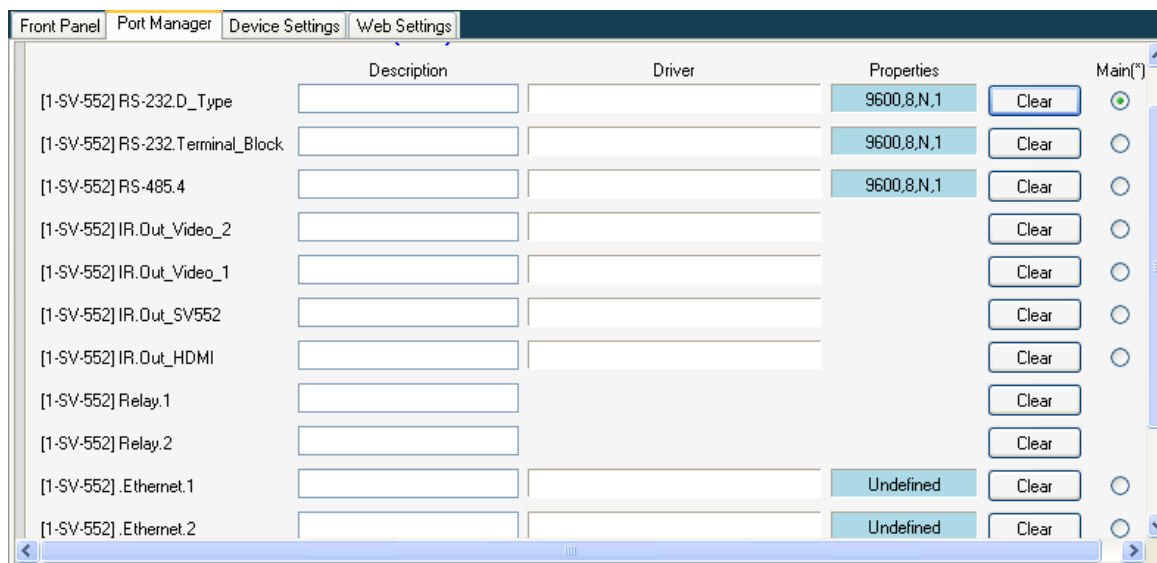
Front Panel | Port Manager | Device Settings | Web Settings

|  | Description | Driver | Properties |  | Main(*) |
|---|---|---|---|---|---|
| [1-SV-552] RS-232.D_Type |  |  | 9600,8,N,1 | Clear |  |
| [1-SV-552] RS-232.Terminal_Block |  |  | 9600,8,N,1 | Clear |  |
| [1-SV-552] RS-485.4 |  |  | 9600,8,N,1 | Clear |  |
| [1-SV-552] IR.Out_Video_2 |  |  |  | Clear |  |
| [1-SV-552] IR.Out_Video_1 |  |  |  | Clear |  |
| [1-SV-552] IR.Out_SV552 |  |  |  | Clear |  |
| [1-SV-552] IR.Out_HDMI |  |  |  | Clear |  |
| [1-SV-552] Relay.1 |  |  |  | Clear |  |
| [1-SV-552] Relay.2 |  |  |  | Clear |  |
| [1-SV-552] .Ethernet.1 |  |  | Undefined | Clear |  |
| [1-SV-552] .Ethernet.2 |  |  | Undefined | Clear |  |